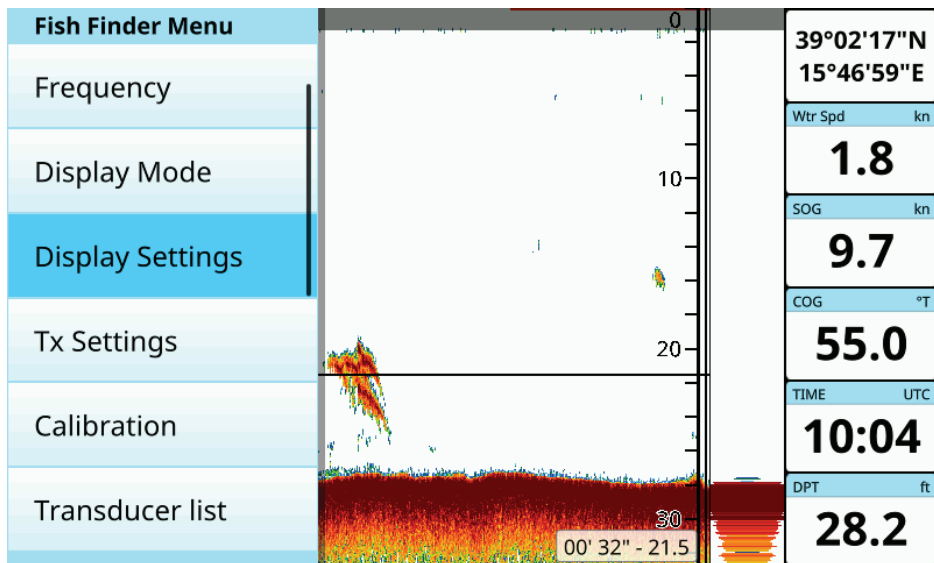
Fish Finder Menu

Frequency

Display Mode

Display Settings

Tx Settings

Calibration

Transducer list

0

10

20

30

00' 32" - 21.5

39°02'17"N
15°46'59"E

Wtr Spd kn
1.8

SOG kn
9.7

COG °T
55.0

TIME UTC
10:04

DPT ft
28.2